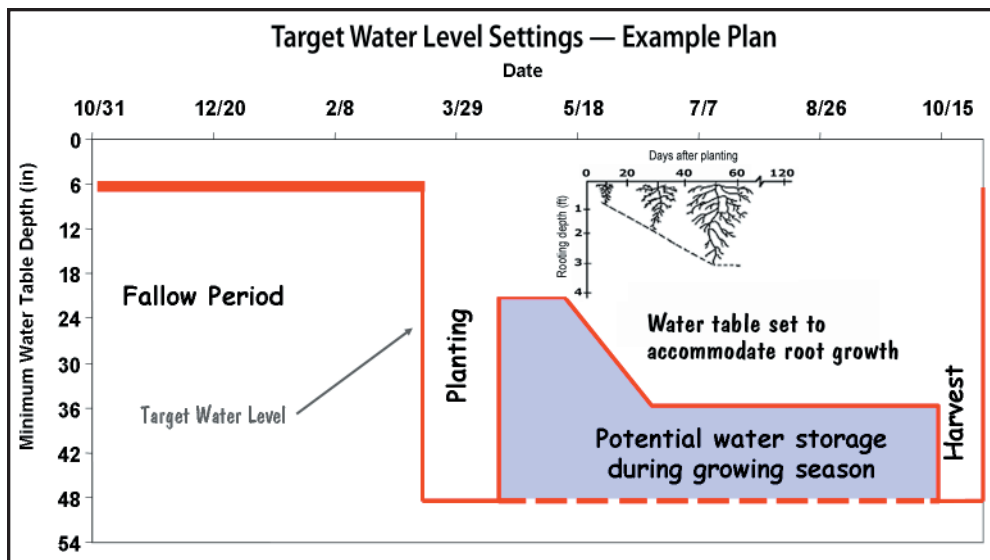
Target Water Level Settings — Example Plan

Date

10/31 12/20 2/8 3/29 5/18 7/7 8/26 10/15

Minimum Water Table Depth (in)

0 6 12 18 24 30 36 42 48 54

Days after planting

0 20 40 60 120

Rooting depth (ft)

1 2 3 4

Fallow Period

Planting

Water table set to accommodate root growth

Target Water Level

Potential water storage during growing season

Harvest